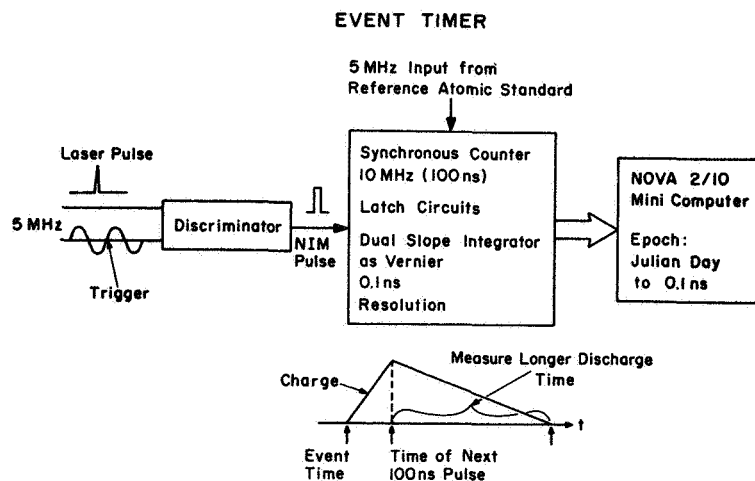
EVENT TIMER

5 MHz Input from Reference Atomic Standard

Laser Pulse

5 MHz

Trigger

Discriminator

NIM Pulse

Synchronous Counter 10 MHz (100 ns)

Latch Circuits

Dual Slope Integrator as Vernier 0.1 ns Resolution

NOVA 2/10 Mini Computer

Epoch: Julian Day to 0.1 ns

Charge

Measure Longer Discharge Time

t

Event Time

Time of Next 100 ns Pulse